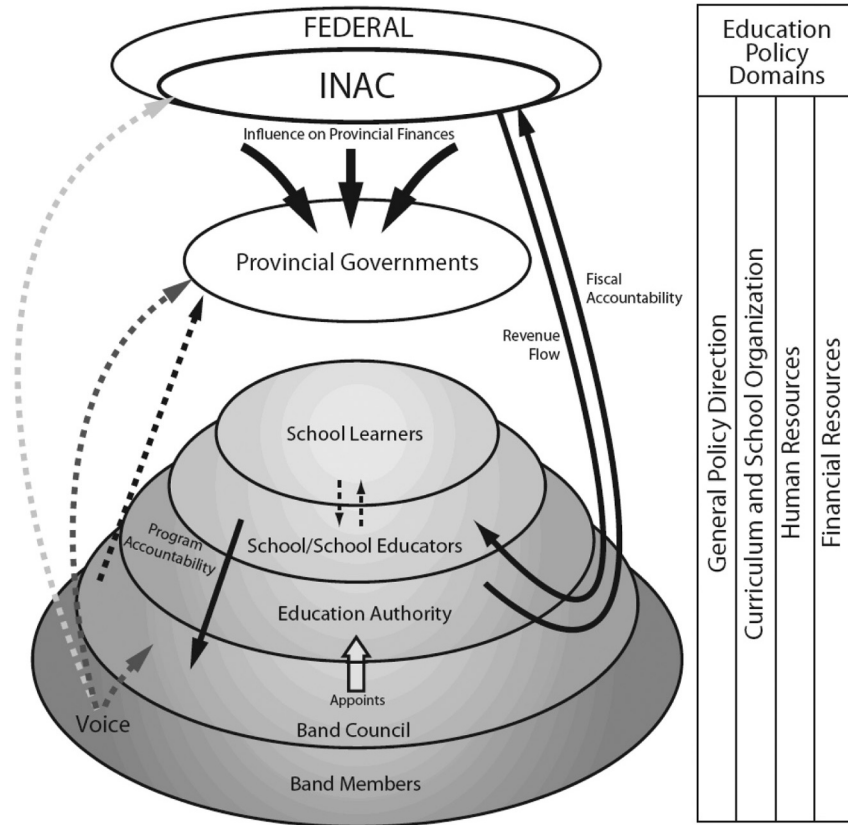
FEDERAL

INAC

Influence on Provincial Finances

Provincial Governments

Fiscal Accountability

Revenue Flow

School Learners

Program Accountability

School/School Educators

Education Authority

Appoints

Voice

Band Council

Band Members

Education Policy Domains

General Policy Direction

Curriculum and School Organization

Human Resources

Financial Resources